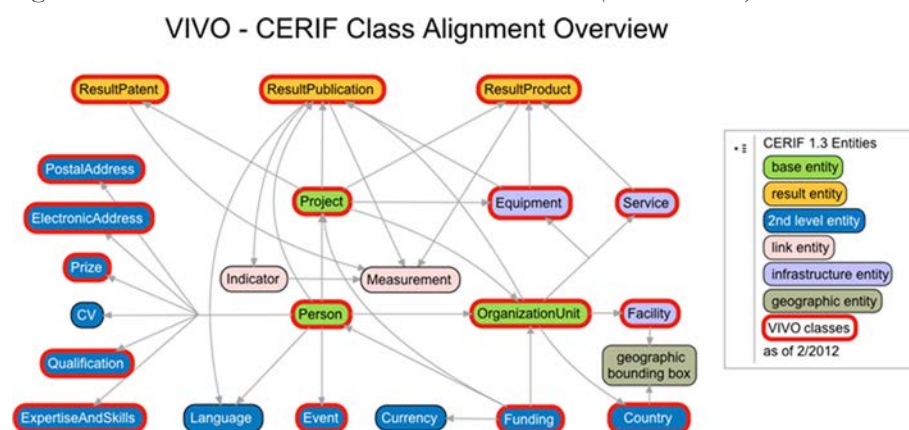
VIVO - CERIF Class Alignment Overview

ResultPatent
ResultPublication
ResultProduct
PostalAddress
ElectronicAddress
Project
Equipment
Service
Prize
Indicator
Measurement
CV
Person
OrganizationUnit
Facility
Qualification
geographic bounding box
ExpertiseAndSkills
Language
Event
Currency
Funding
Country

CERIF 1.3 Entities
base entity
result entity
2nd level entity
link entity
infrastructure entity
geographic entity
VIVO classes
as of 2/2012